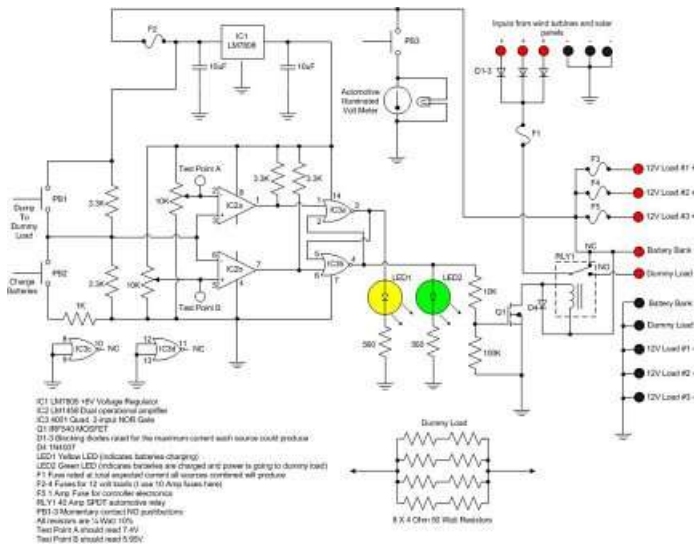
F2

IC1 LM7805

10uF

10uF

PB3

Inputs from wind turbines and solar panels

D1-3

Automotive Illuminated Volt Meter

F1

Test Point A

10K

3.3K

3.3K

3.3K

IC2a

IC3a

14

Dump To Dummy Load

PB1

F3

12V Load #1

F4

12V Load #2

F5

12V Load #3

NC

Battery Bank

RLY1

NO

Dummy Load

Charge Batteries

PB2

3.3K

10K

IC2b

IC3b

Test Point B

LED1

LED2

10K

Q1

D4

100K

1K

IC3c

NC

IC3d

NC

560

560

Battery Bank

Dummy Load

12V Load #1

12V Load #2

12V Load #3

IC1 LM7805 +5V Voltage Regulator
IC2 LM1458 Dual operational amplifier
IC3 4001 Quad 2-input NOR Gate
Q1 IRF540 MOSFET
D1-3 Blocking diodes rated for the maximum current each source could produce
D4 1N4007
LED1 Yellow LED (indicates batteries charging)
LED2 Green LED (indicates batteries are charged and power is going to dummy load)
F1 Fuse rated at total expected current all sources combined will produce
F2-4 Fuses for 12 volt loads (I use 10 Amp fuses here)
F5 1 Amp Fuse for controller electronics
RLY1 40 Amp SPDT automotive relay
PB1-3 Momentary contact NO pushbuttons
All resistors are ¼ Watt 10%
Test Point A should read 7.4V
Test Point B should read 5.95V

Dummy Load

8 X 4 Ohm 50 Watt Resistors